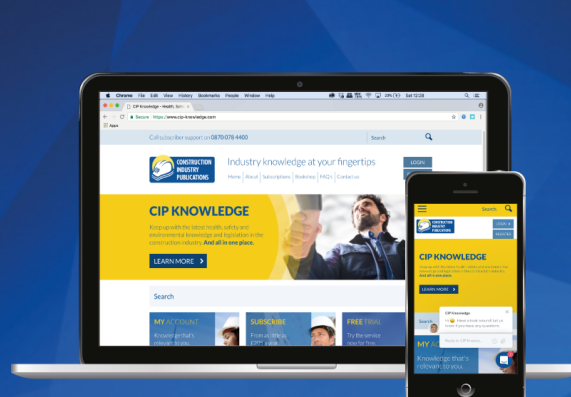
Chrome File Edit View History Bookmarks People Window Help

CIP Knowledge - Health, Safe

Secure https://www.cip-knowledge.com

Apps

Call subscriber support on 0870 078 4400

Search

CONSTRUCTION INDUSTRY PUBLICATIONS

Industry knowledge at your fingertips

LOGIN

Home About Subscriptions Bookshop FAQ's Contact us

CIP KNOWLEDGE

Keep up with the latest health, safety and environmental knowledge and legislation in the construction industry. And all in one place.

LEARN MORE

Search

MY ACCOUNT

SUBSCRIBE

FREE TRIAL

Search

CONSTRUCTION INDUSTRY PUBLICATIONS

CIP KNOWLEDGE

LEARN MORE

CIP Knowledge

Knowledge that's relevant to you...